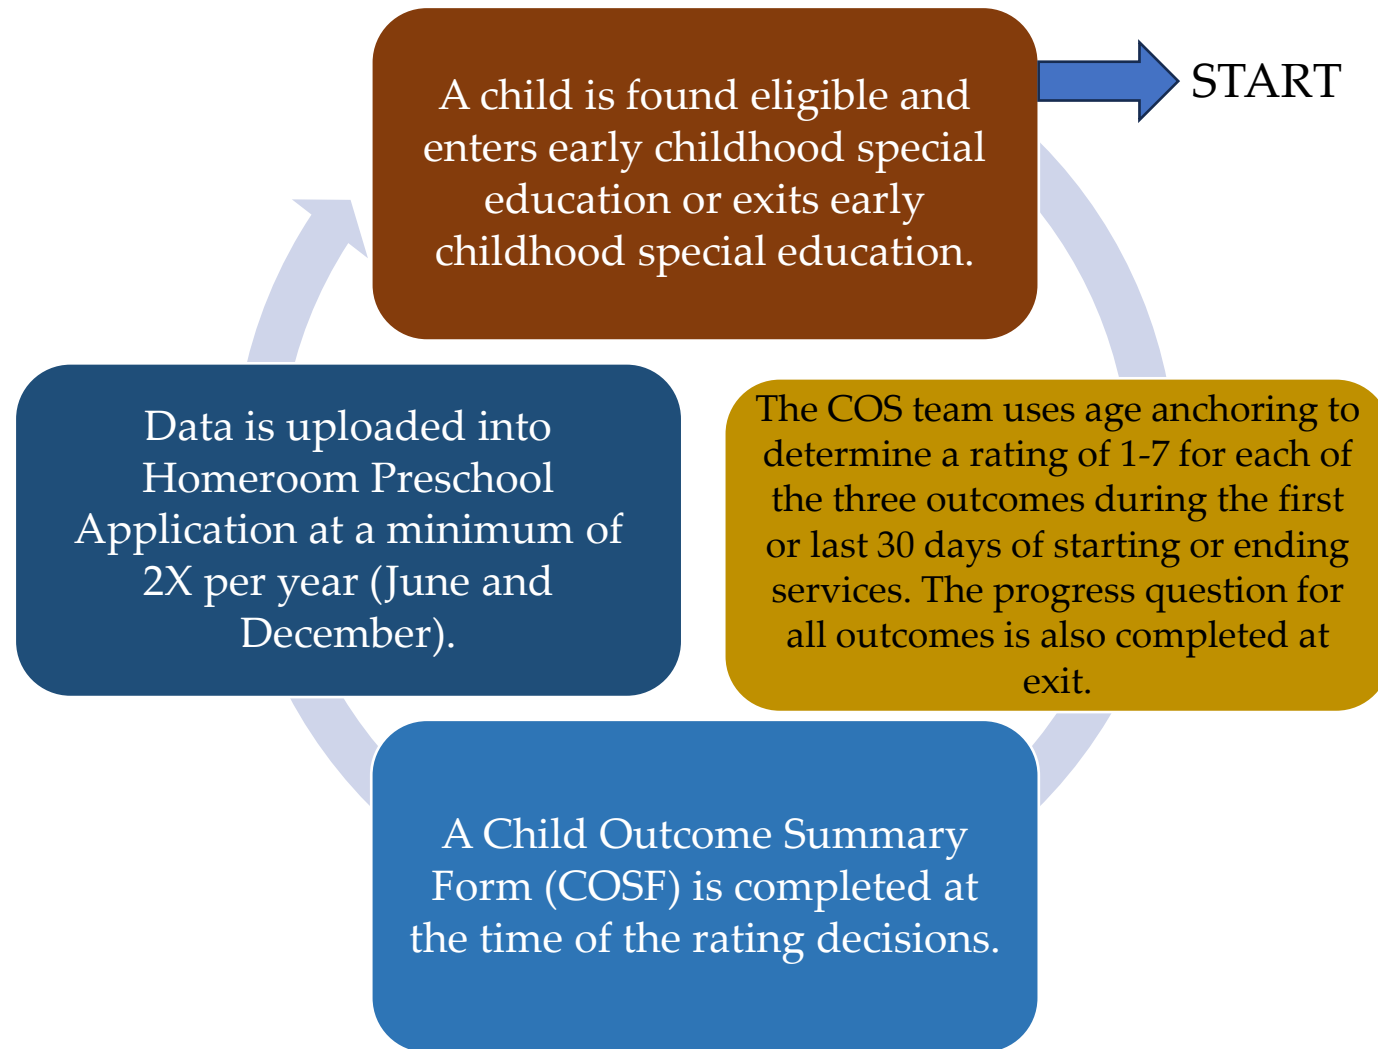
START

A child is found eligible and enters early childhood special education or exits early childhood special education.

The COS team uses age anchoring to determine a rating of 1-7 for each of the three outcomes during the first or last 30 days of starting or ending services. The progress question for all outcomes is also completed at exit.

A Child Outcome Summary Form (COSF) is completed at the time of the rating decisions.

Data is uploaded into Homeroom Preschool Application at a minimum of 2X per year (June and December).